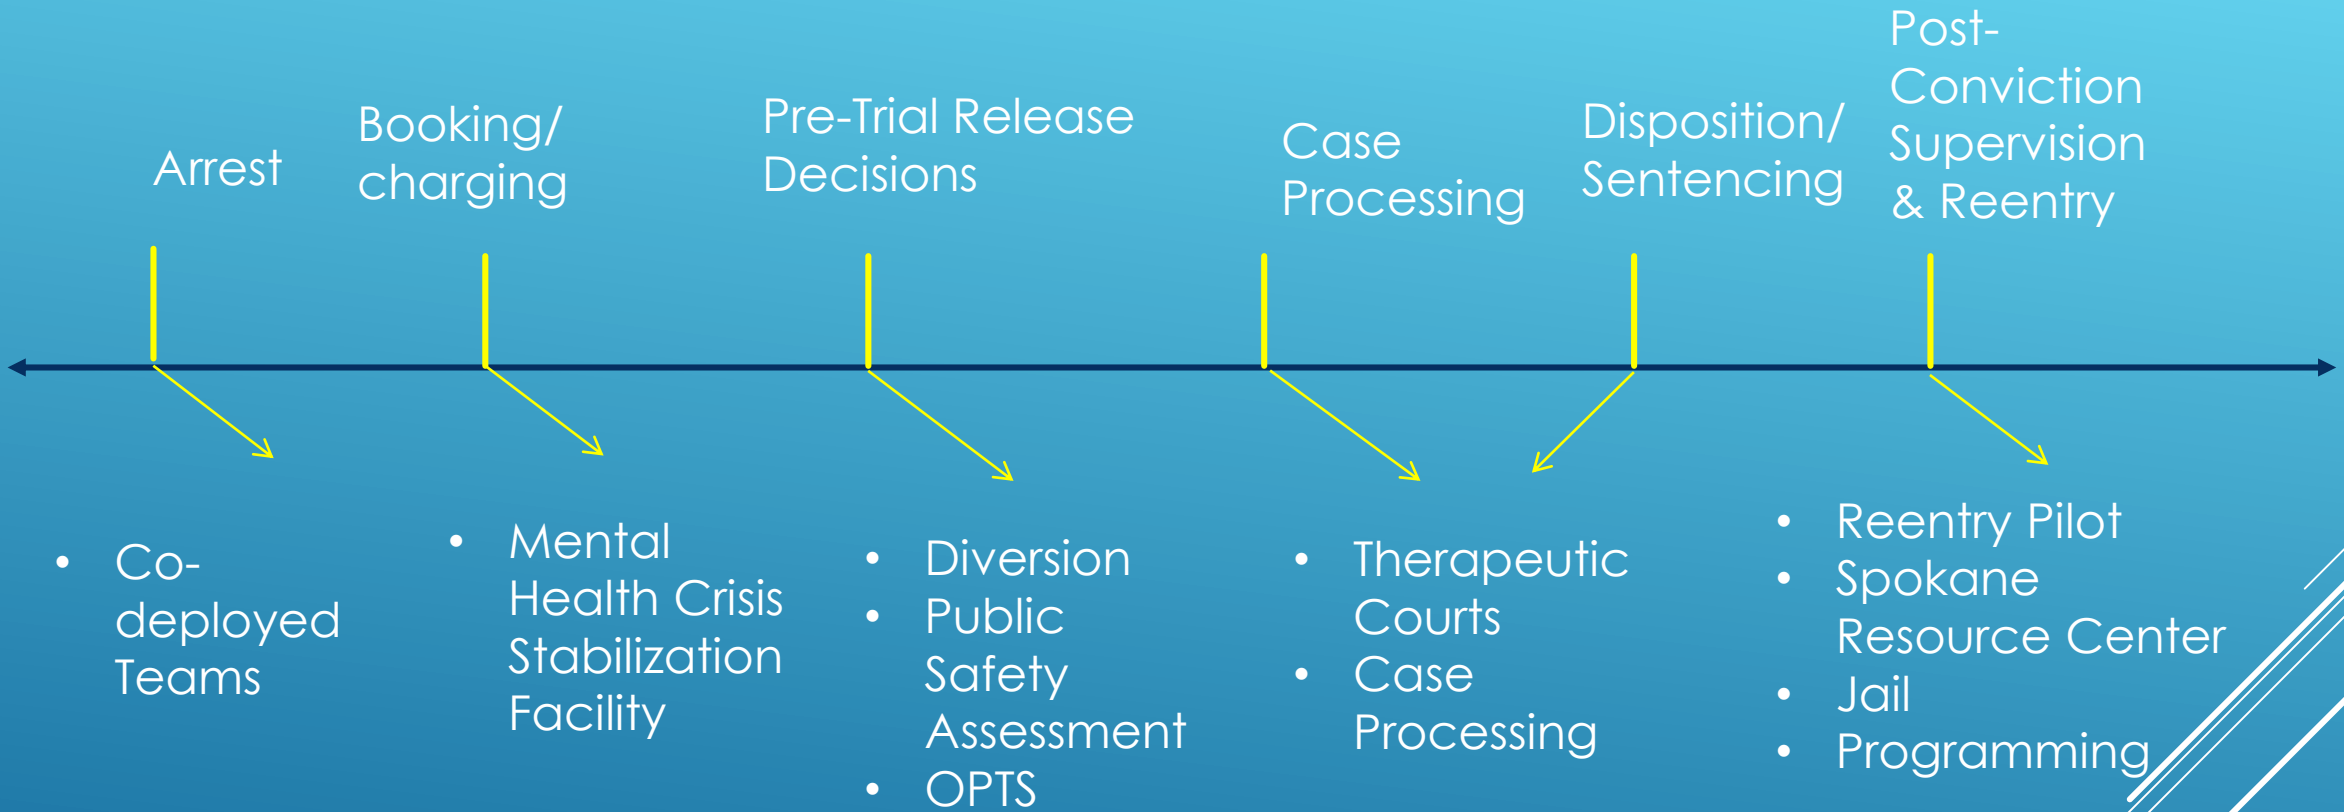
Arrest

Booking/ charging

Pre-Trial Release Decisions

Case Processing

Disposition/ Sentencing

Post-Conviction Supervision & Reentry

- Co-deployed Teams

- Mental Health Crisis Stabilization Facility

- Diversion
- Public Safety Assessment
- OPTS

- Therapeutic Courts
- Case Processing

- Reentry Pilot
- Spokane Resource Center
- Jail
- Programming